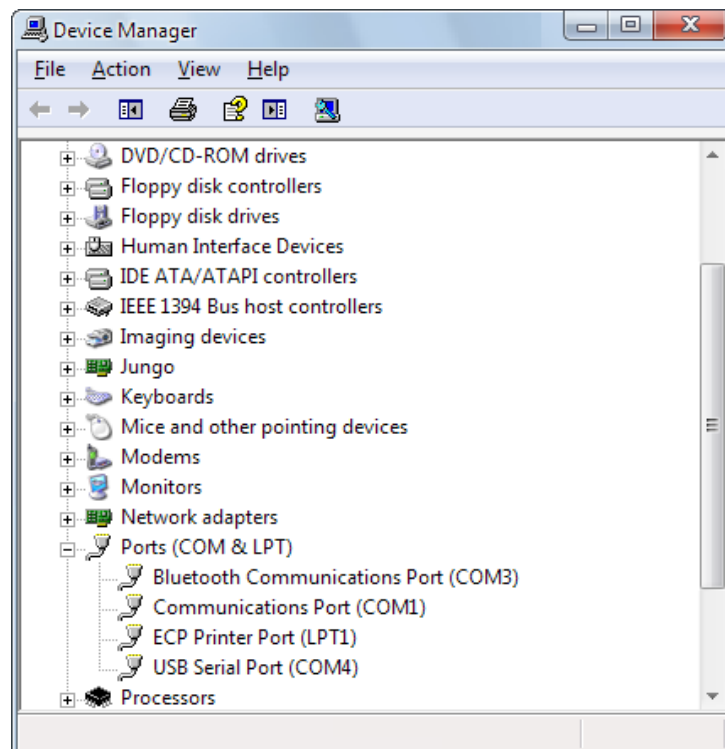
Device Manager

File Action View Help

DVD/CD-ROM drives
Floppy disk controllers
Floppy disk drives
Human Interface Devices
IDE ATA/ATAPI controllers
IEEE 1394 Bus host controllers
Imaging devices
Jungo
Keyboards
Mice and other pointing devices
Modems
Monitors
Network adapters
Ports (COM & LPT)
Bluetooth Communications Port (COM3)
Communications Port (COM1)
ECP Printer Port (LPT1)
USB Serial Port (COM4)
Processors